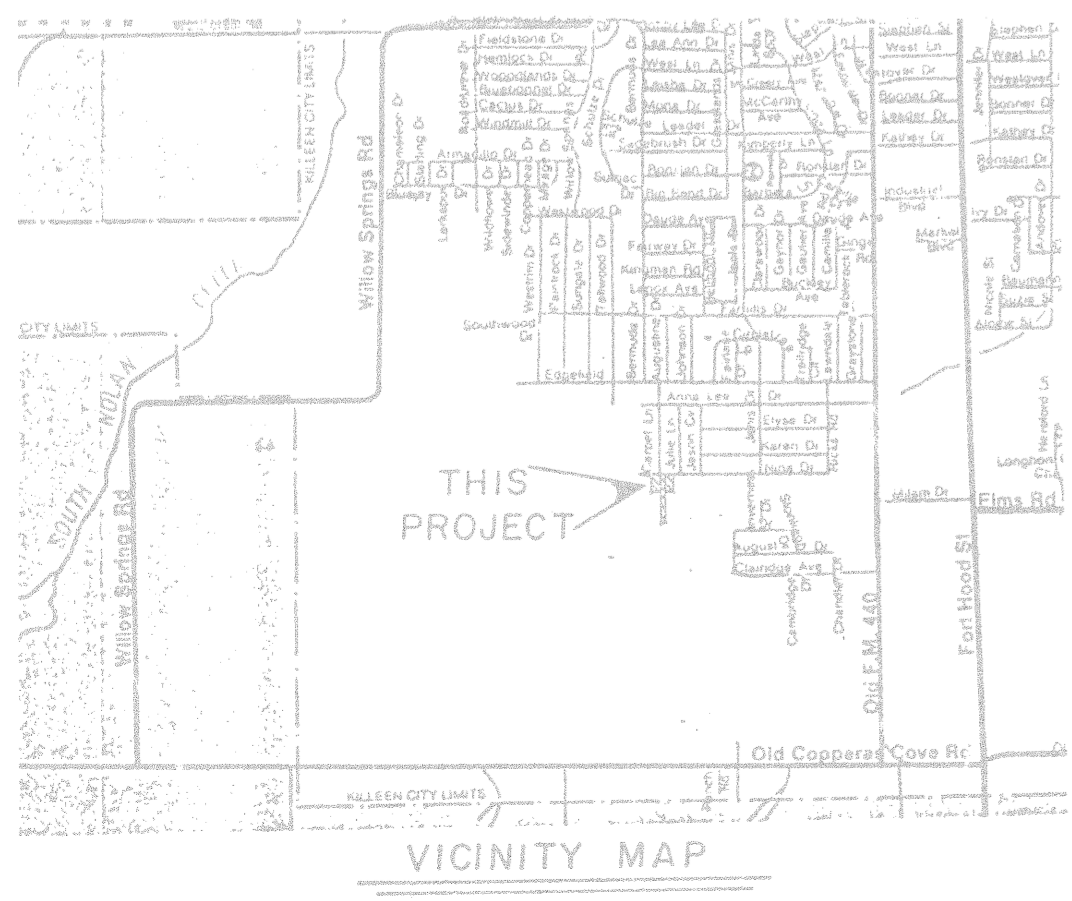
KILLEEN CITY LIMITS
Willow Springs Rd
Fieldstone Dr
Hemlock Dr
Woodlands Dr
Bluebonnet Dr
Cactus Dr
Windmill Dr
Armadillo Dr
Southwood
Edgefield
Bermuda Dr
Schultz Dr
Sunset Dr
Lea Ann Dr
West Ln
Leslie Dr
Mona Dr
Leader Dr
Sagebrush Dr
Patriot Dr
Big Bend Dr
Dauge Ave
Fairway Dr
Kirkman Rd
Lance Ave
McCann Ave
Kimberly Ln
Ronkin Dr
Industrial Blvd
Dogue Ave
Buckley Ave
Elms Rd
Stephen Dr
West Ln
Bonner Dr
Leader Dr
Kathey Dr
Ronstad Dr
Market Blvd
Anna Lee Dr
Elyse Dr
Karen Dr
Nick Dr
Jason Cv
Julie Ln
THIS PROJECT
August Dr
Claridge Ave
Milam Dr
Longbow
Old F.M. 440
Fort Hood St
Old Copperas Cove Rd
CITY LIMITS
SOUTH NOLAN
Willow Springs Rd
KILLEEN CITY LIMITS
VICINITY MAP